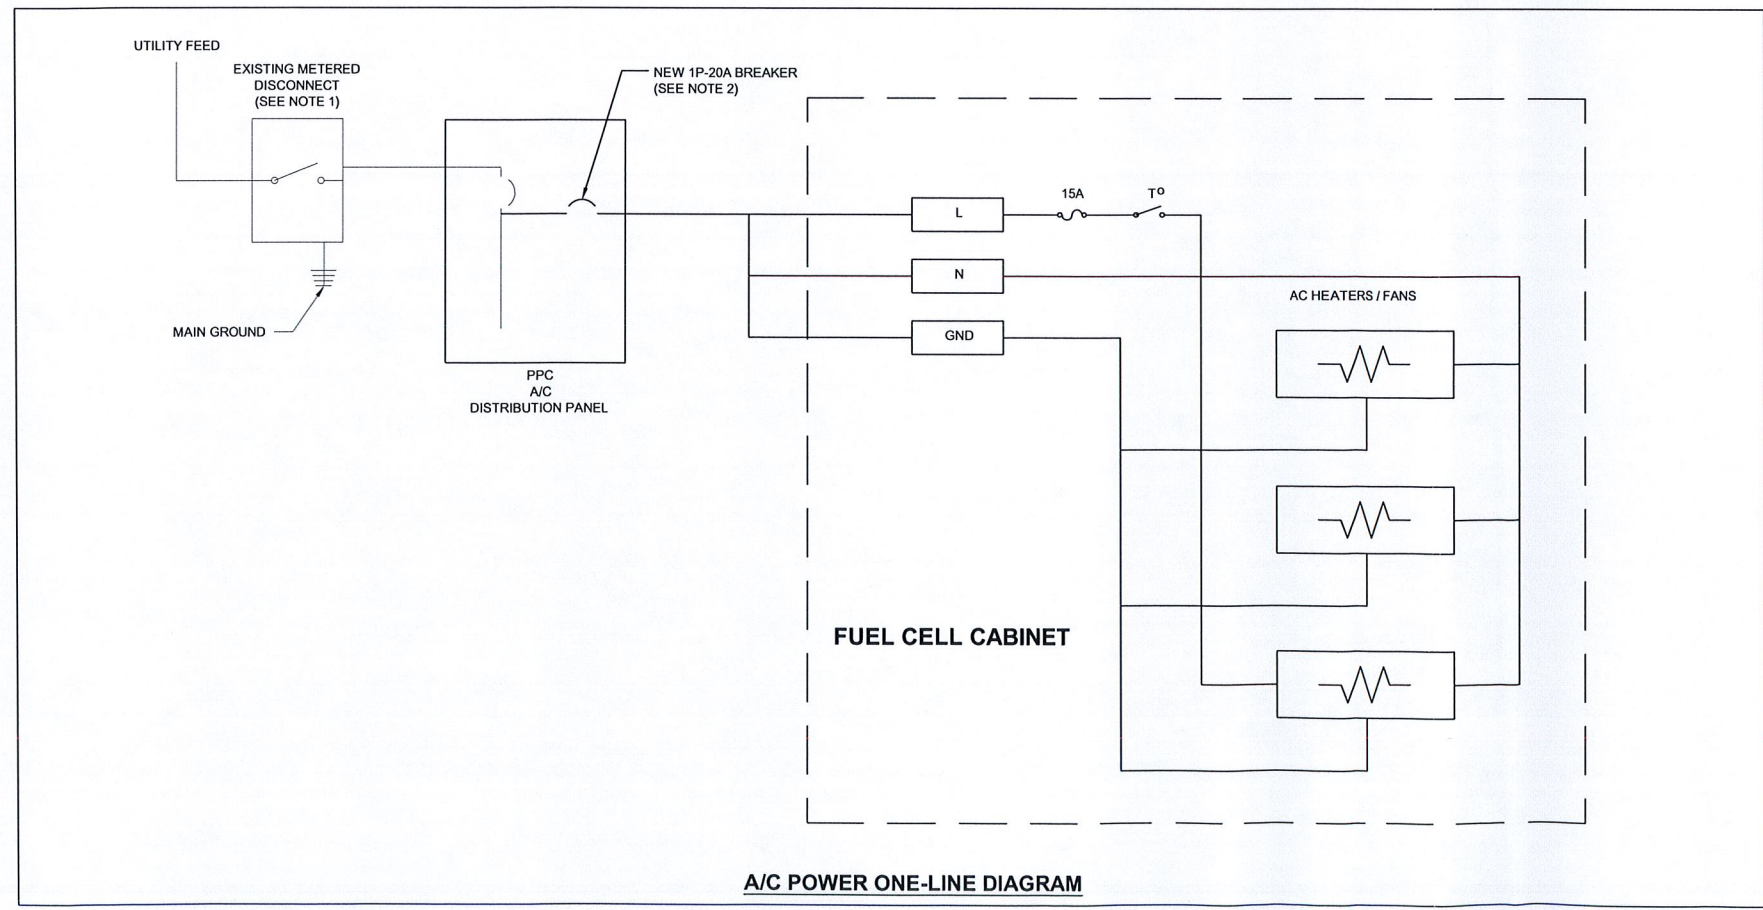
UTILITY FEED

EXISTING METERED DISCONNECT (SEE NOTE 1)

NEW 1P-20A BREAKER (SEE NOTE 2)

MAIN GROUND

PPC A/C DISTRIBUTION PANEL

L

N

GND

15A

T°

AC HEATERS / FANS

FUEL CELL CABINET

A/C POWER ONE-LINE DIAGRAM